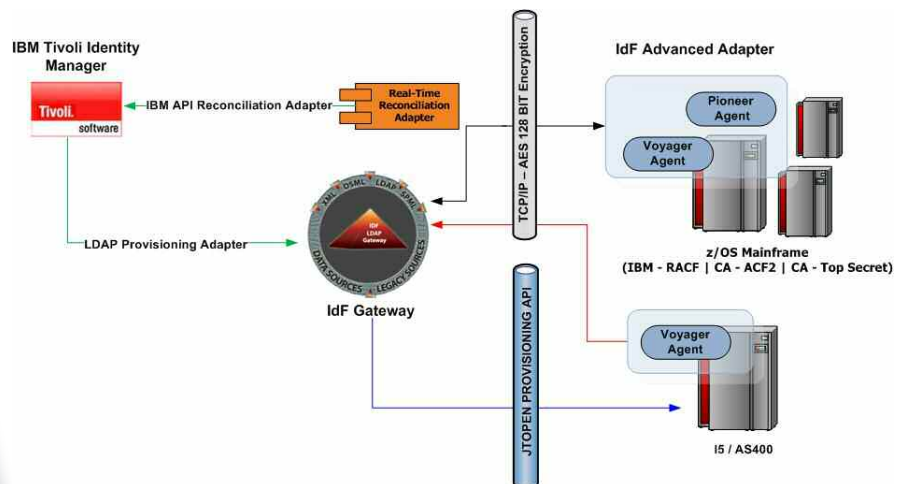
IBM Tivoli Identity Manager

Tivoli. software

IBM API Reconciliation Adapter

Real-Time Reconciliation Adapter

TCP/IP – AES 128 BIT Encryption

IdF Advanced Adapter

Pioneer Agent

Voyager Agent

XML DSML LDAP SPML

IdF LDAP Gateway

DATA SOURCES LEGACY SOURCES

LDAP Provisioning Adapter

IdF Gateway

z/OS Mainframe (IBM - RACF | CA - ACF2 | CA - Top Secret)

JTOPEN PROVISIONING API

Voyager Agent

I5 / AS400